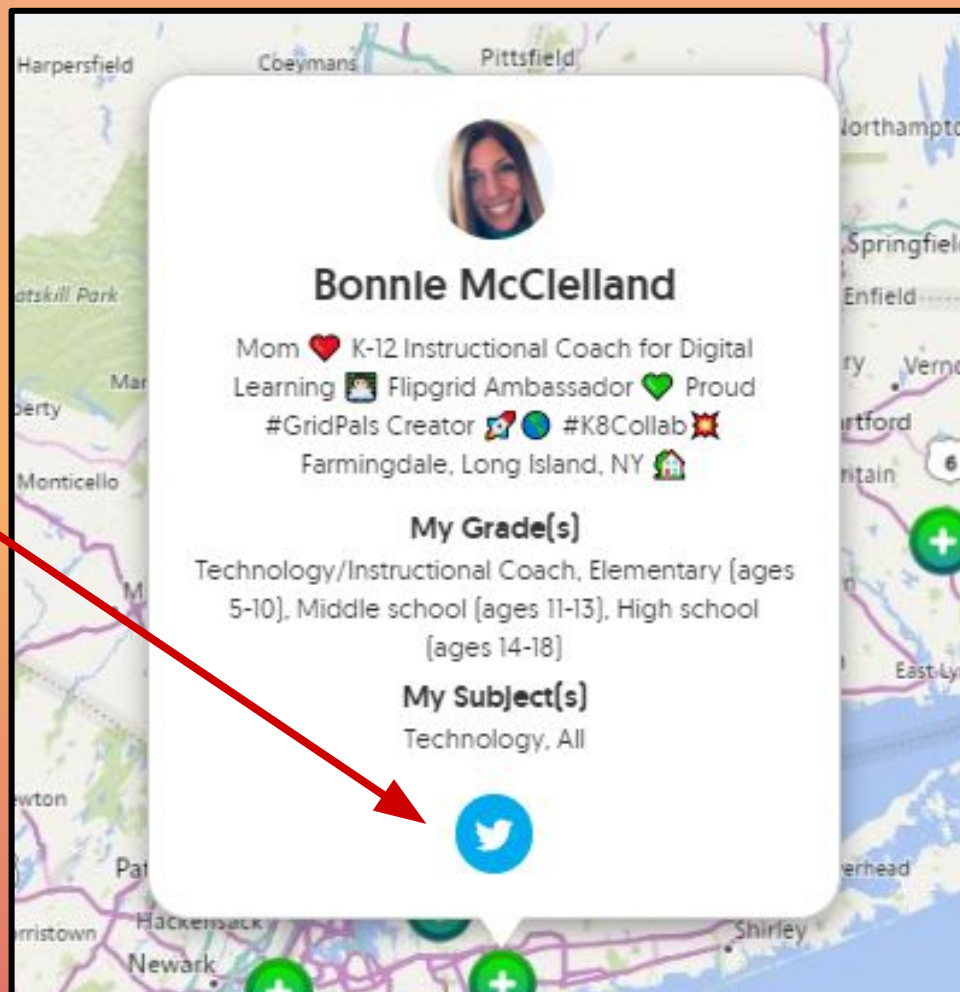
Harpersfield
Coeymans
Pittsfield
Northampto
Springfiel
Enfield
atskill Park
Mar
berty
Verno
rtford
ritain
6
Monticello
East Ly
wton
Pat
rhead
rristown
Hackensack
Shirley
Newark

Bonnie McClelland

Mom ❤️ K-12 Instructional Coach for Digital Learning 🌅 Flipgrid Ambassador 💚 Proud #GridPals Creator 🚀🌎 #K8Collab💥 Farmingdale, Long Island, NY 🏡

My Grade(s)
Technology/Instructional Coach, Elementary (ages 5-10), Middle school (ages 11-13), High school (ages 14-18)

My Subject(s)
Technology, All